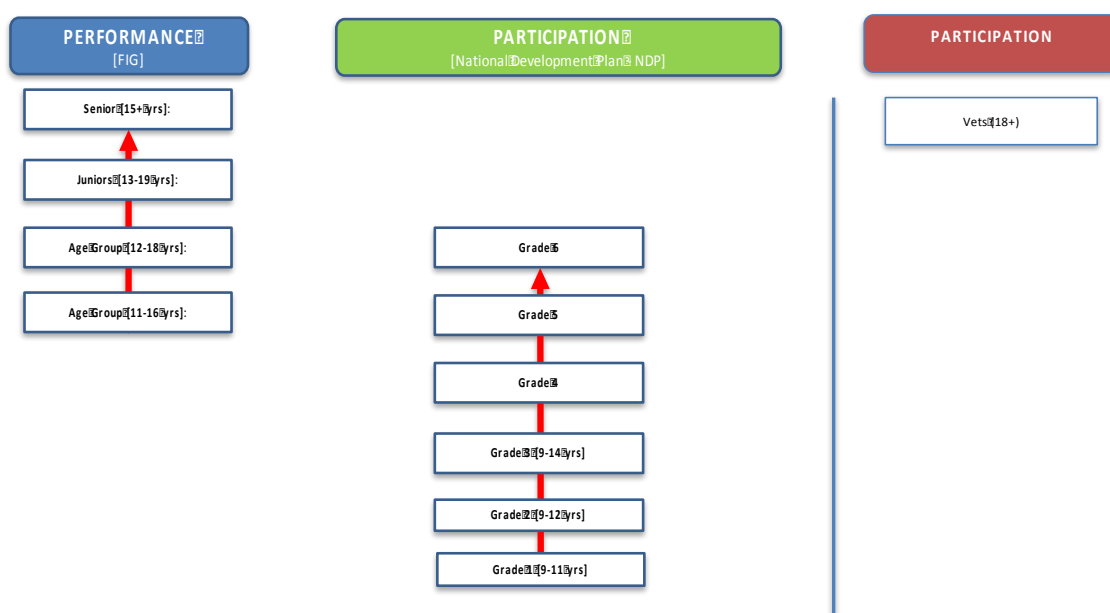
PERFORMANCE
[FIG]

PARTICIPATION
[National Development Plan NDP]

PARTICIPATION

Senior [15+ yrs]:

Juniors [13-19 yrs]:

Age Group [12-18 yrs]:

Age Group [11-16 yrs]:

Grade 6

Grade 5

Grade 4

Grade 3 [9-14 yrs]

Grade 2 [9-12 yrs]

Grade 1 [9-11 yrs]

Vets (18+)